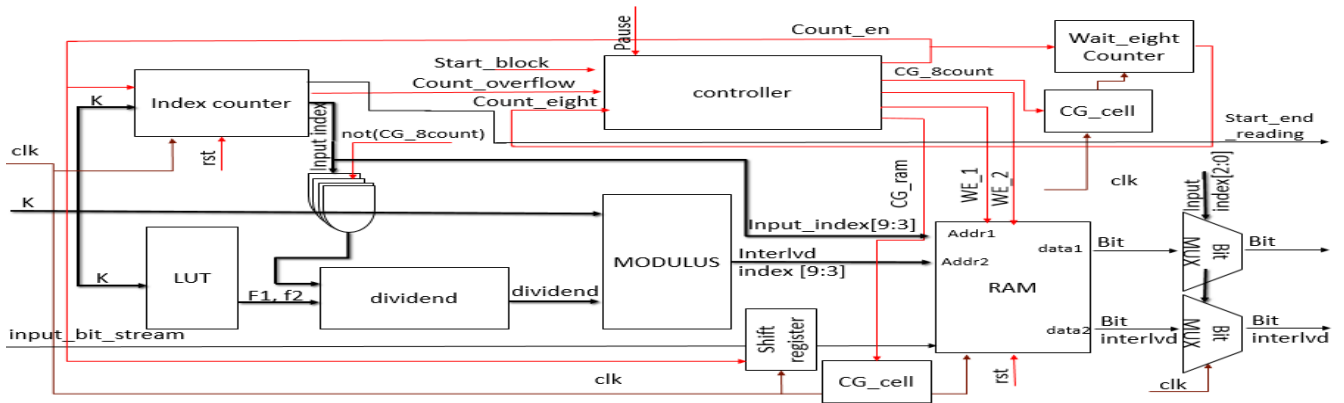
Pause
Count_en
Wait_eight Counter
Start_block
Count_overflow
Count_eight
controller
CG_8count
CG_cell
Start_end _reading
K
Index counter
Input index
not(CG_8count)
clk
rst
clk
CG_ram
WE_1
WE_2
K
Input_index[9:3]
Addr1
data1
Bit
Input index[2:0]
MUX
Bit
Bit
K
LUT
F1, f2
dividend
dividend
MODULUS
Interlvd index [9:3]
Addr2
RAM
input_bit_stream
Shift register
data2
Bit interlvd
MUX
Bit
Bit interlvd
clk
CG_cell
rst
clk